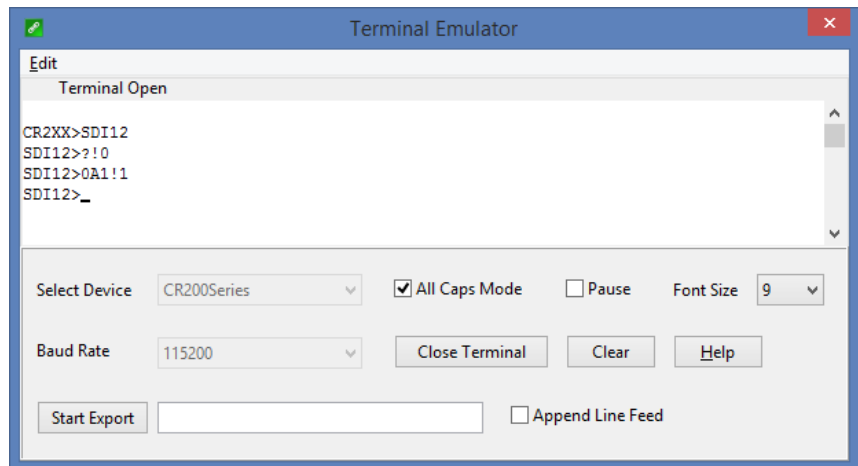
Terminal Emulator

Edit

Terminal Open

CR2XX>SDI12
SDI12>?!0
SDI12>0A1!1
SDI12>_

Select Device CR200Series

All Caps Mode

Pause

Font Size 9

Baud Rate 115200

Close Terminal

Clear

Help

Start Export

Append Line Feed